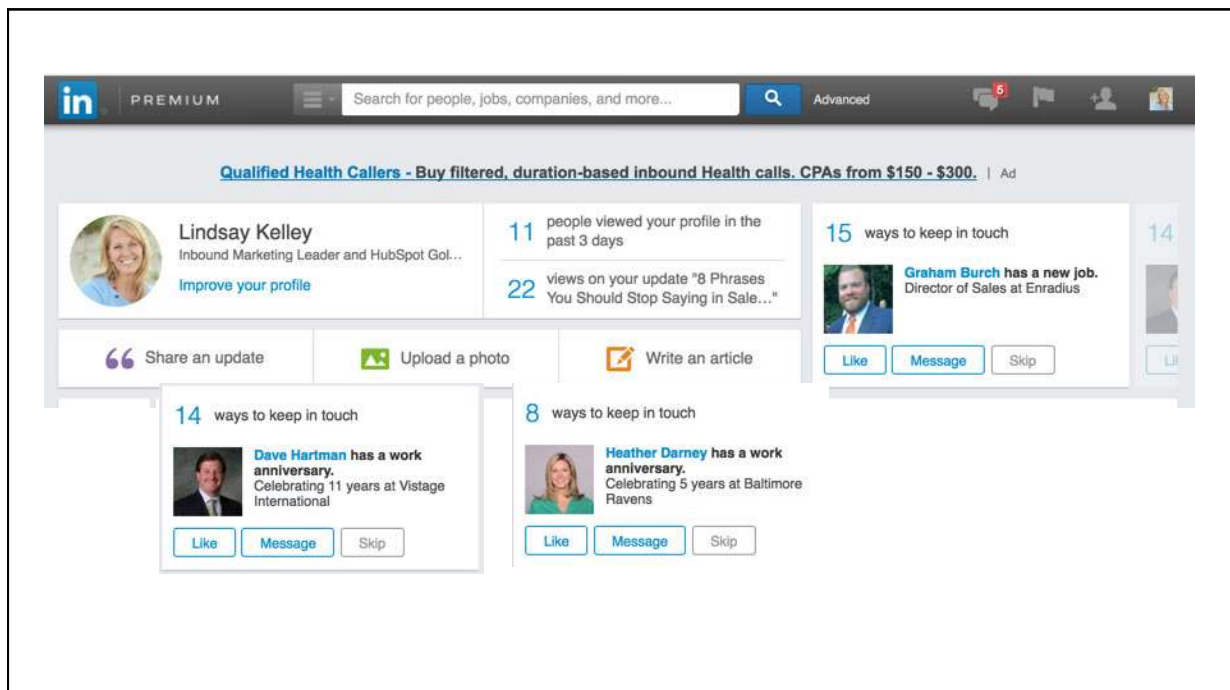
in PREMIUM

Search for people, jobs, companies, and more...

Advanced

5

Qualified Health Callers - Buy filtered, duration-based inbound Health calls. CPAs from $150 - $300. | Ad

Lindsay Kelley
Inbound Marketing Leader and HubSpot Gol...
Improve your profile

11 people viewed your profile in the past 3 days

22 views on your update "8 Phrases You Should Stop Saying in Sale..."

15 ways to keep in touch

Graham Burch has a new job.
Director of Sales at Enradius

Like Message Skip

14

Share an update

Upload a photo

Write an article

14 ways to keep in touch

Dave Hartman has a work anniversary.
Celebrating 11 years at Vistage International

Like Message Skip

8 ways to keep in touch

Heather Darney has a work anniversary.
Celebrating 5 years at Baltimore Ravens

Like Message Skip